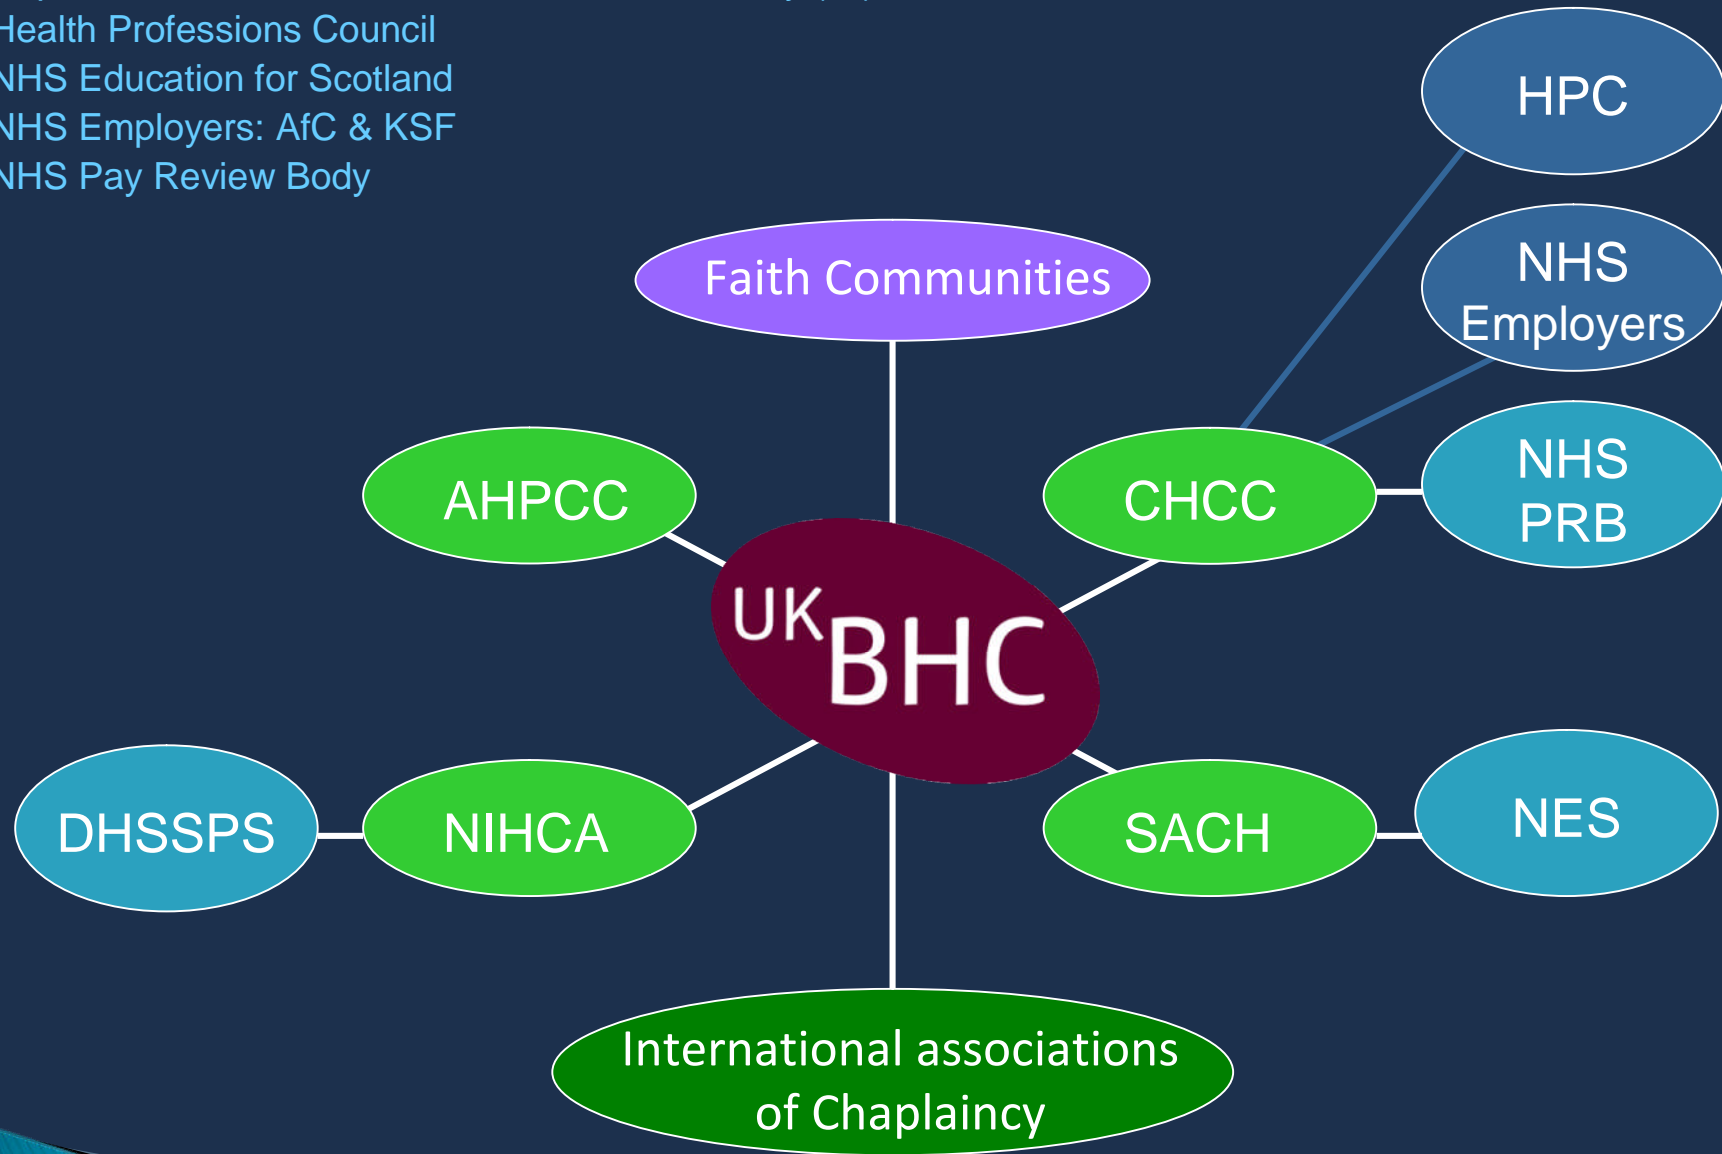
Health Professions Council
NHS Education for Scotland
NHS Employers: AfC & KSF
NHS Pay Review Body

HPC

NHS Employers

NHS PRB

Faith Communities

AHPCC

CHCC

UKBHC

DHSSPS

NIHCA

SACH

NES

International associations of Chaplaincy